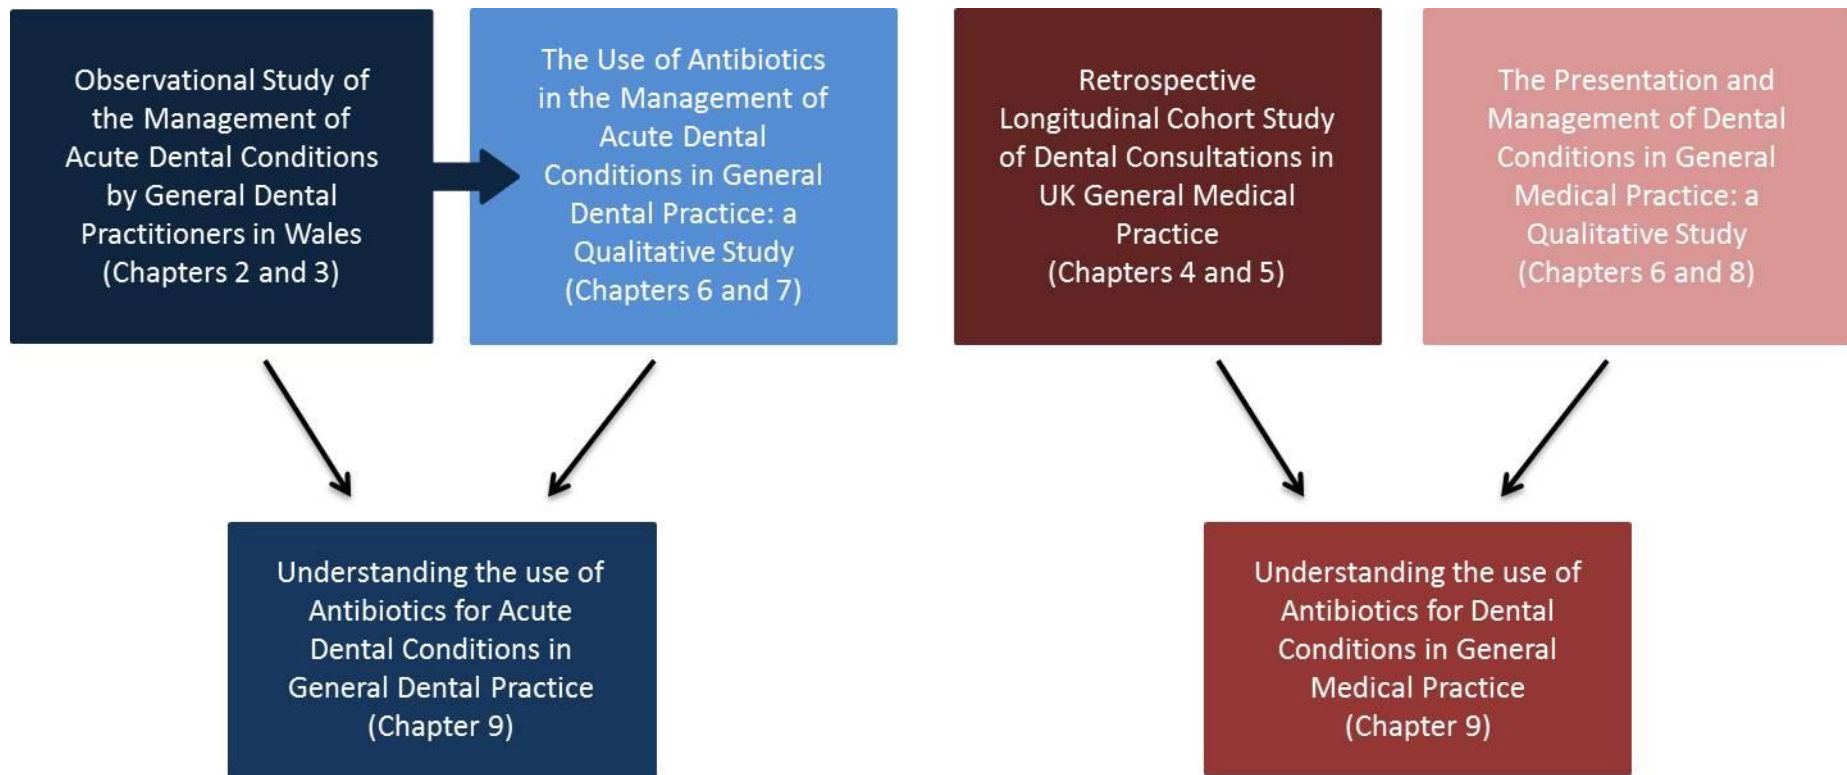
Observational Study of the Management of Acute Dental Conditions by General Dental Practitioners in Wales (Chapters 2 and 3)

The Use of Antibiotics in the Management of Acute Dental Conditions in General Dental Practice: a Qualitative Study (Chapters 6 and 7)

Retrospective Longitudinal Cohort Study of Dental Consultations in UK General Medical Practice (Chapters 4 and 5)

The Presentation and Management of Dental Conditions in General Medical Practice: a Qualitative Study (Chapters 6 and 8)

Understanding the use of Antibiotics for Acute Dental Conditions in General Dental Practice (Chapter 9)

Understanding the use of Antibiotics for Dental Conditions in General Medical Practice (Chapter 9)